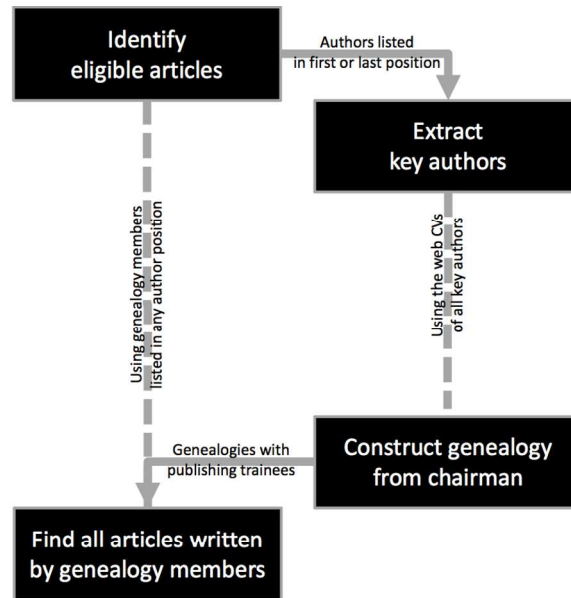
Identify eligible articles

Authors listed in first or last position

Extract key authors

Using genealogy members listed in any author position

Using the web CVs of all key authors

Genealogies with publishing trainees

Construct genealogy from chairman

Find all articles written by genealogy members